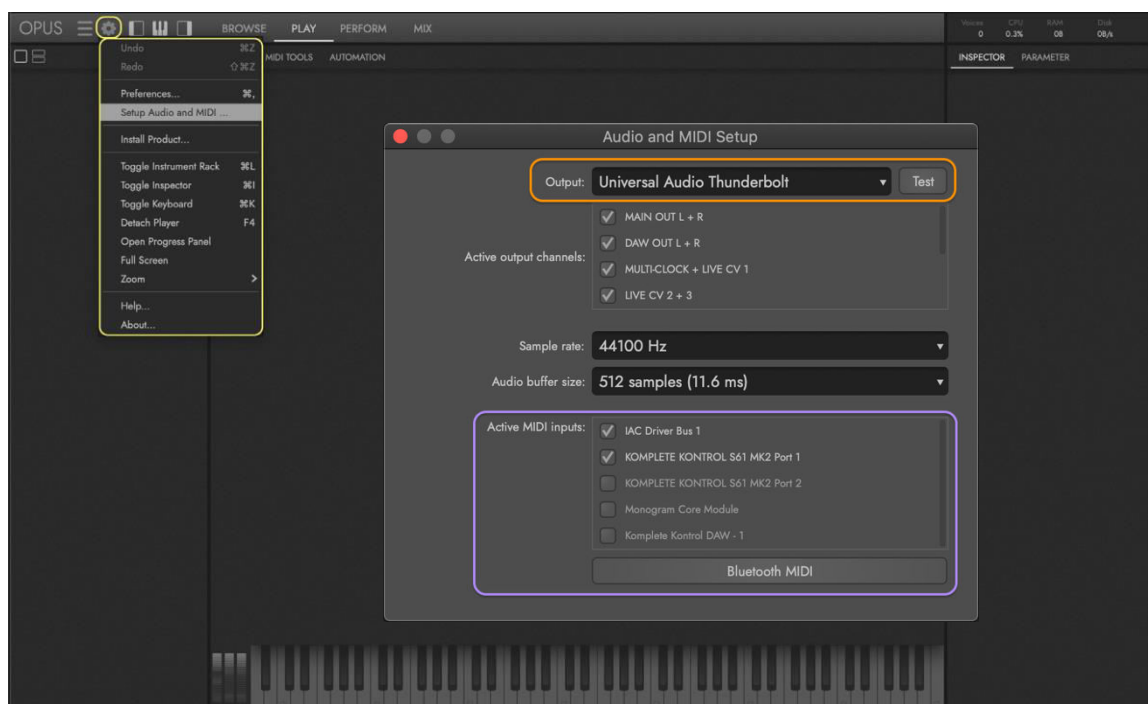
OPUS BROWSE PLAY PERFORM MIX

Voices 0 CPU 0.3% RAM 0B Disk 0B/s

INSPECTOR PARAMETER

MIDI TOOLS AUTOMATION

Undo ⌘Z
Redo ⇧⌘Z
Preferences... ⌘,
Setup Audio and MIDI ...
Install Product...
Toggle Instrument Rack ⌘L
Toggle Inspector ⌘I
Toggle Keyboard ⌘K
Detach Player F4
Open Progress Panel
Full Screen
Zoom >
Help...
About...

Audio and MIDI Setup

Output: Universal Audio Thunderbolt Test

Active output channels:
MAIN OUT L + R
DAW OUT L + R
MULTI-CLOCK + LIVE CV 1
LIVE CV 2 + 3

Sample rate: 44100 Hz
Audio buffer size: 512 samples (11.6 ms)

Active MIDI inputs:
IAC Driver Bus 1
KOMPLETE KONTROL S61 MK2 Port 1
KOMPLETE KONTROL S61 MK2 Port 2
Monogram Core Module
Komplete Kontrol DAW - 1

Bluetooth MIDI